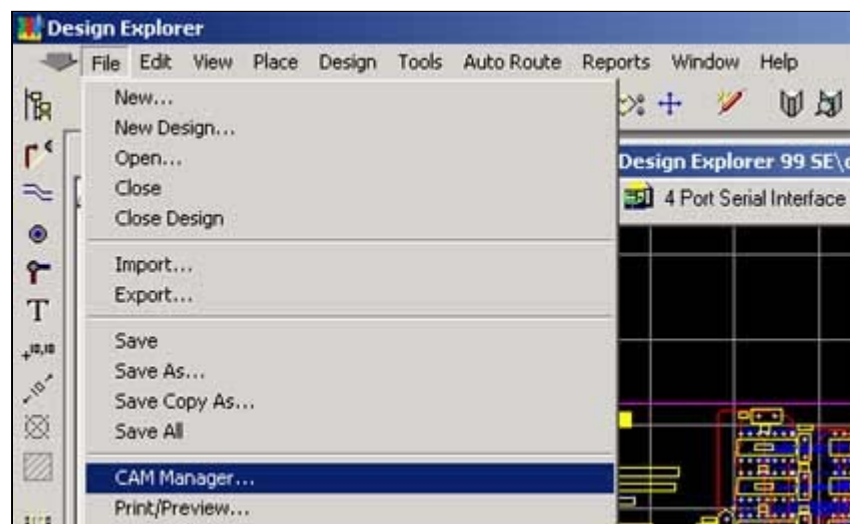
Design Explorer

File Edit View Place Design Tools Auto Route Reports Window Help

New...
New Design...
Open...
Close
Close Design

Import...
Export...

Save
Save As...
Save Copy As...
Save All

CAM Manager...
Print/Preview...

Design Explorer 99 SE\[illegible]

4 Port Serial Interface